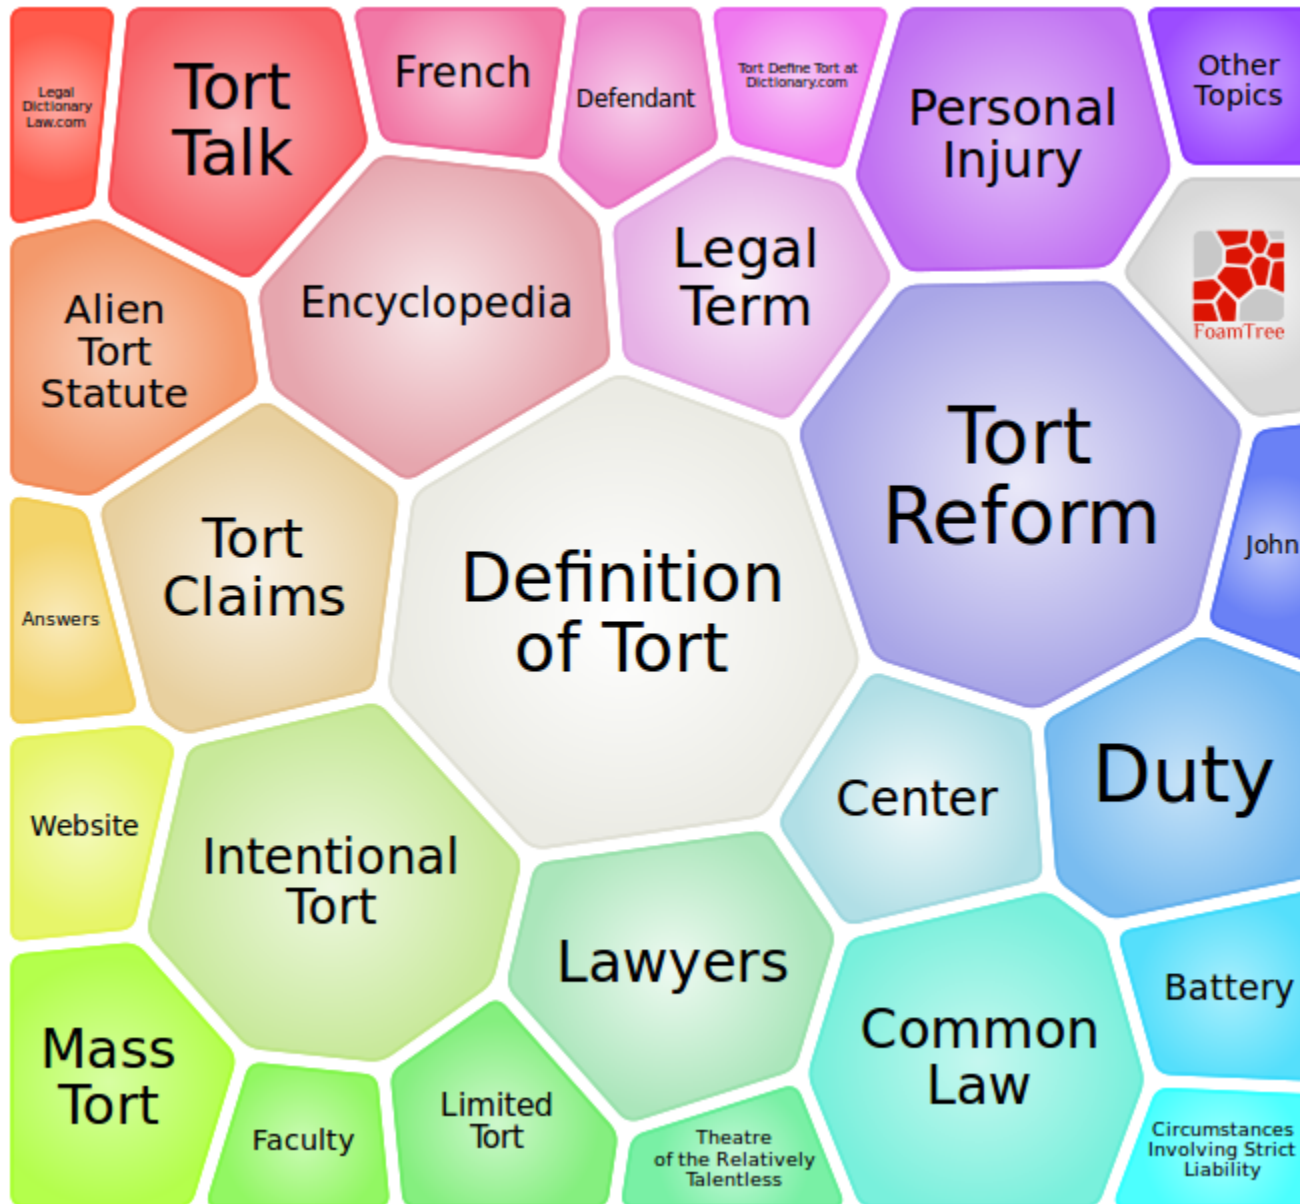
Legal Dictionary Law.com

Tort Talk

French

Defendant

Tort Define Tort at Dictionary.com

Personal Injury

Other Topics

Alien Tort Statute

Encyclopedia

Legal Term

FoamTree

Tort Reform

Tort Claims

Answers

Definition of Tort

John

Duty

Center

Website

Intentional Tort

Lawyers

Common Law

Battery

Mass Tort

Faculty

Limited Tort

Theatre of the Relatively Talentless

Circumstances Involving Strict Liability